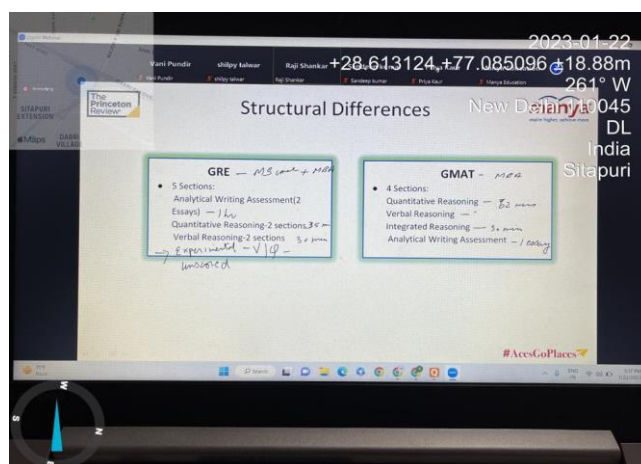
2023-01-22
+28.613124,+77.085096 ±18.88m
261° W
New Delhi 110045
DL
India
Sitapuri

Vani Pundir
shilpy talwar
Raji Shankar
Sandeep kumar
Priya Kaur
Manya Education

SITAPURI EXTENSION
Maps
DABRI VILLAGE

The Princeton Review

Structural Differences

GRE — MS course + MBA
• 5 Sections:
Analytical Writing Assessment(2 Essays) — 1 hr
Quantitative Reasoning-2 sections 35 m
Verbal Reasoning-2 sections 30 min
→ Experimental — V | Q —
unscored

GMAT — MBA
• 4 Sections:
Quantitative Reasoning — 62 mins
Verbal Reasoning — "
Integrated Reasoning — 30 min
Analytical Writing Assessment — 1 essay

#AcesGoPlaces

Search

N
S
E